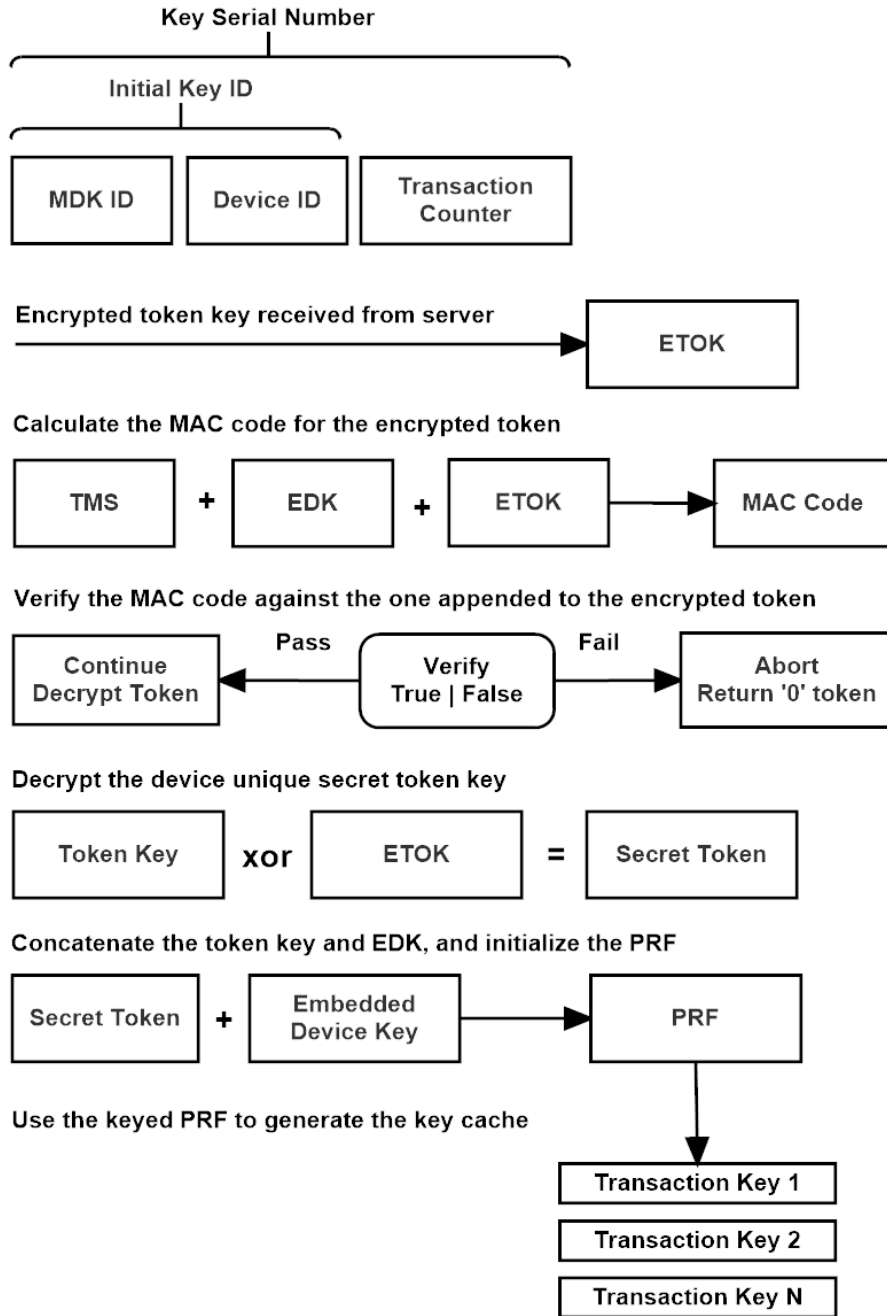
Key Serial Number

Initial Key ID

MDK ID

Device ID

Transaction Counter

Encrypted token key received from server

ETOK

Calculate the MAC code for the encrypted token

TMS + EDK + ETOK

MAC Code

Verify the MAC code against the one appended to the encrypted token

Continue Decrypt Token

Pass

Verify True | False

Fail

Abort Return '0' token

Decrypt the device unique secret token key

Token Key xor ETOK = Secret Token

Concatenate the token key and EDK, and initialize the PRF

Secret Token + Embedded Device Key

PRF

Use the keyed PRF to generate the key cache

Transaction Key 1

Transaction Key 2

Transaction Key N